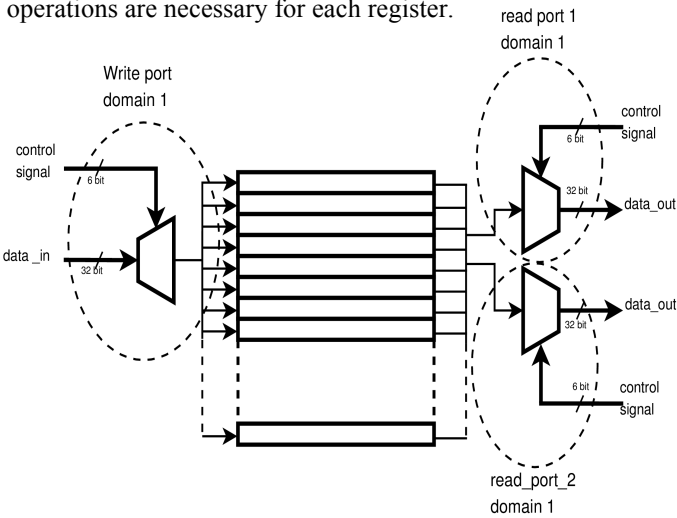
operations are necessary for each register.

read port 1
domain 1

Write port
domain 1

control
signal

6 bit

data _in

32 bit

control
signal

6 bit

32 bit

data_out

data_out

32 bit

6 bit

control
signal

read_port_2
domain 1